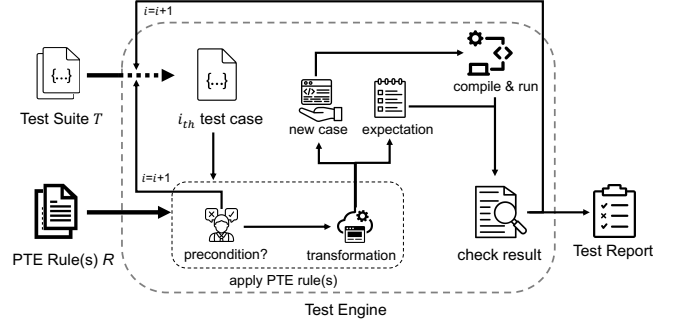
$i=i+1$

{...}

Test Suite $T$

{...}

$i_{th}$ test case

new case

expectation

compile & run

$i=i+1$

PTE Rule(s) $R$

precondition?

transformation

apply PTE rule(s)

check result

Test Report

Test Engine